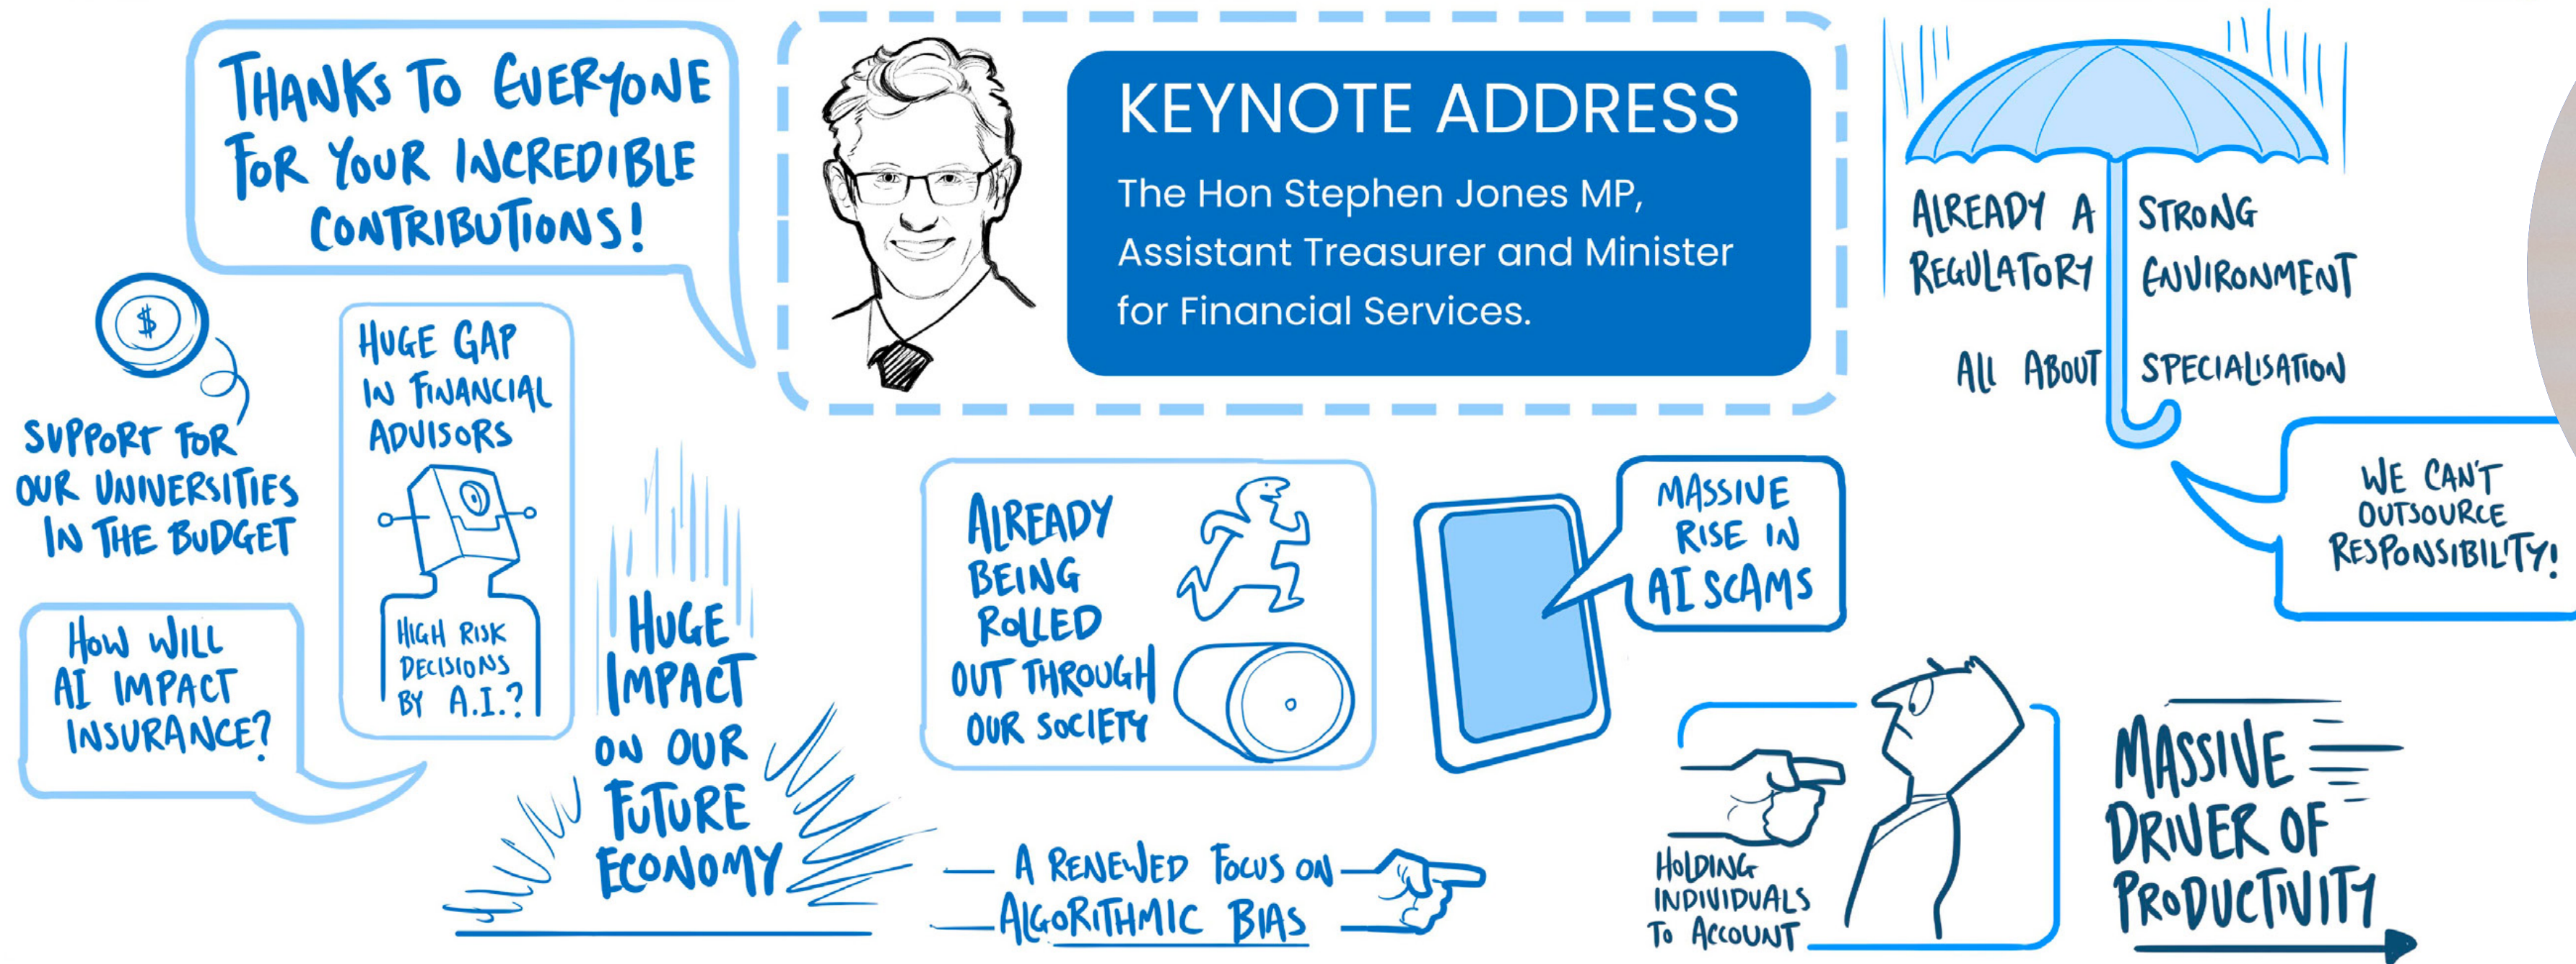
THANKS TO EVERYONE FOR YOUR INCREDIBLE CONTRIBUTIONS!

KEYNOTE ADDRESS

The Hon Stephen Jones MP, Assistant Treasurer and Minister for Financial Services.

ALREADY A REGULATORY

STRONG ENVIRONMENT

ALL ABOUT

SPECIALISATION

WE CAN'T OUTSOURCE RESPONSIBILITY!

$

SUPPORT FOR OUR UNIVERSITIES IN THE BUDGET

HUGE GAP IN FINANCIAL ADVISORS

HIGH RISK DECISIONS BY A.I.?

HOW WILL AI IMPACT INSURANCE?

HUGE IMPACT ON OUR FUTURE ECONOMY

ALREADY BEING ROLLED OUT THROUGH OUR SOCIETY

MASSIVE RISE IN AI SCAMS

A RENEWED FOCUS ON ALGORITHMIC BIAS

HOLDING INDIVIDUALS TO ACCOUNT

MASSIVE DRIVER OF PRODUCTIVITY